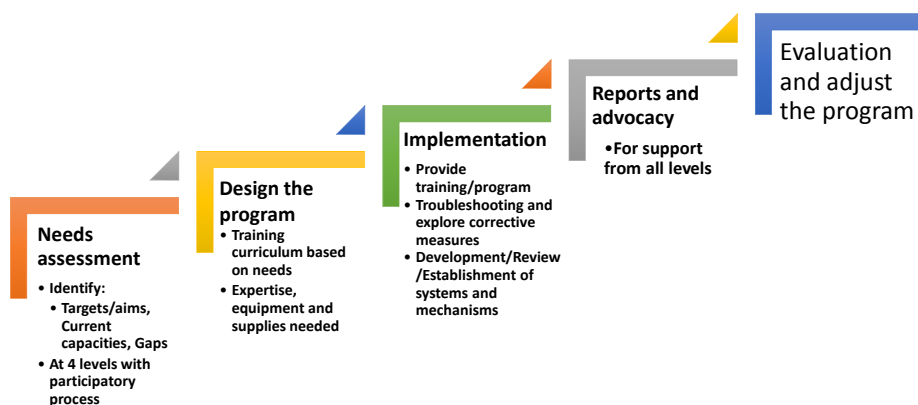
Needs assessment

- Identify:
  - Targets/aims, Current capacities, Gaps
- At 4 levels with participatory process

Design the program

- Training curriculum based on needs
- Expertise, equipment and supplies needed

Implementation

- Provide training/program
- Troubleshooting and explore corrective measures
- Development/Review /Establishment of systems and mechanisms

Reports and advocacy

•For support from all levels

Evaluation and adjust the program